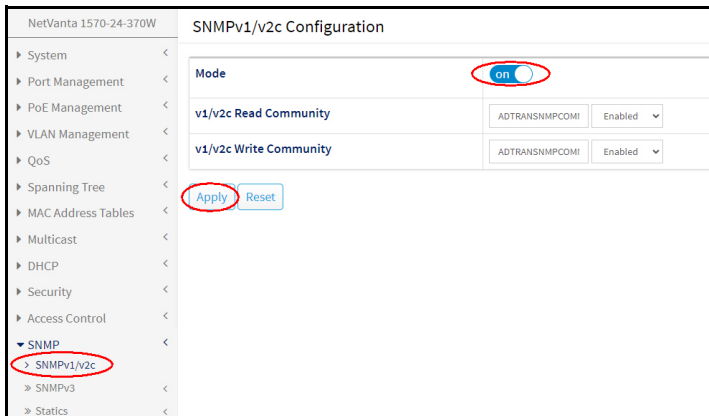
NetVanta 1570-24-370W

System
Port Management
PoE Management
VLAN Management
QoS
Spanning Tree
MAC Address Tables
Multicast
DHCP
Security
Access Control
SNMP
SNMPv1/v2c
SNMPv3
Statics

SNMPv1/v2c Configuration

| Mode | on |
|---|---|
| v1/v2c Read Community | ADTRANSNMPCOM Enabled |
| v1/v2c Write Community | ADTRANSNMPCOM Enabled |

Apply Reset